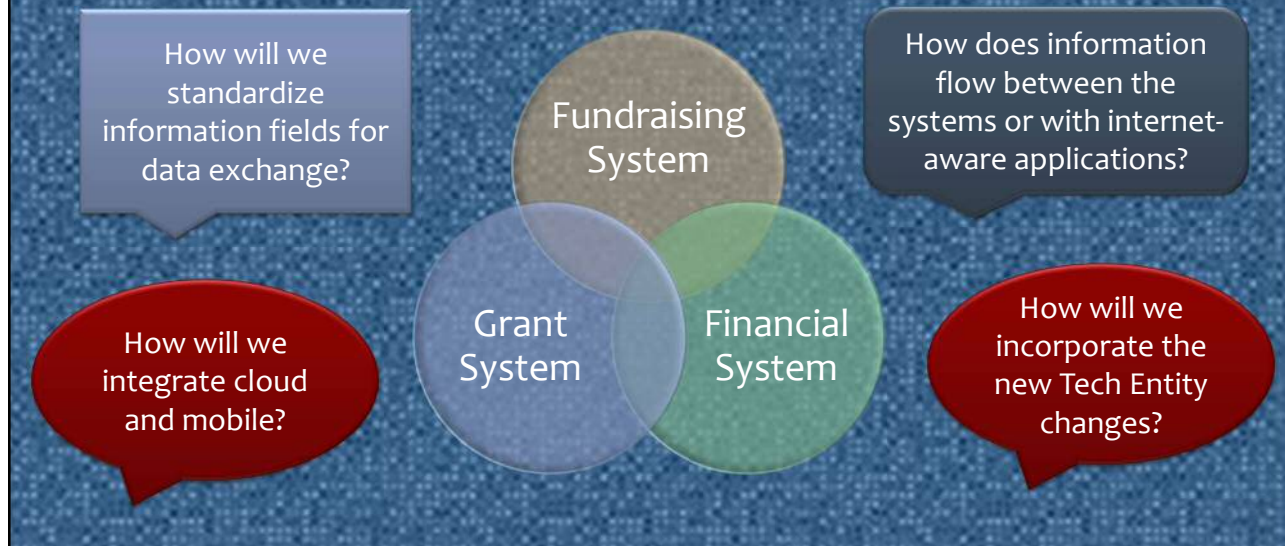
How will we standardize information fields for data exchange?

Fundraising System

How does information flow between the systems or with internet-aware applications?

Grant System

Financial System

How will we integrate cloud and mobile?

How will we incorporate the new Tech Entity changes?